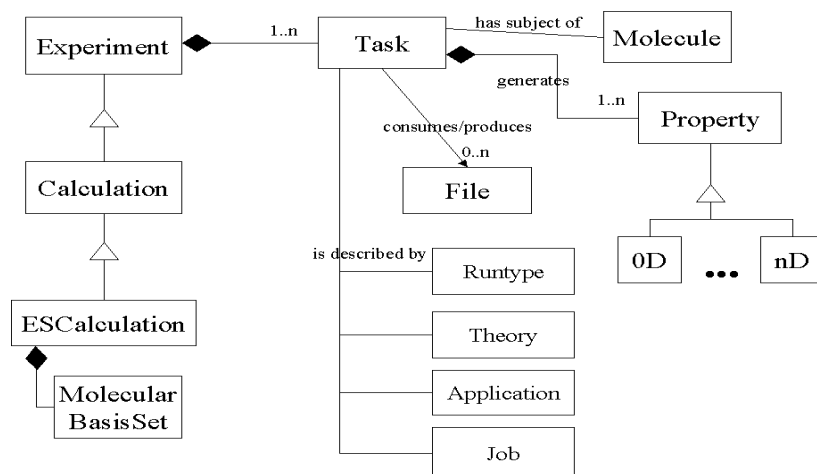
Experiment

1..n

Task

has subject of

Molecule

generates

1..n

Property

consumes/produces

0..n

File

Calculation

is described by

Runtype

0D

•••

nD

Theory

ESCalculation

Application

Molecular BasisSet

Job